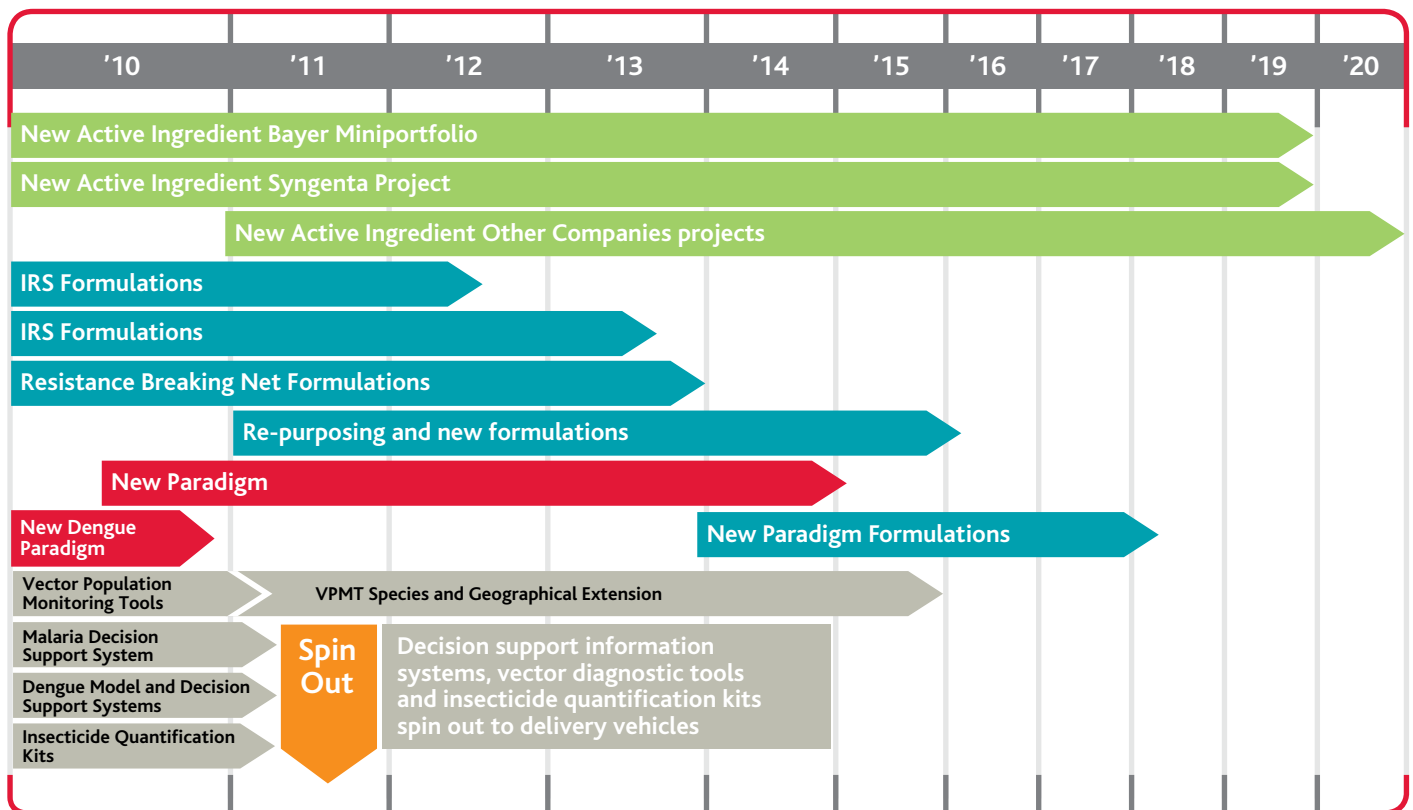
'10 '11 '12 '13 '14 '15 '16 '17 '18 '19 '20

New Active Ingredient Bayer Miniportfolio

New Active Ingredient Syngenta Project

New Active Ingredient Other Companies projects

IRS Formulations

IRS Formulations

Resistance Breaking Net Formulations

Re-purposing and new formulations

New Paradigm

New Dengue Paradigm

New Paradigm Formulations

Vector Population Monitoring Tools

VPMT Species and Geographical Extension

Malaria Decision Support System

Spin Out

Decision support information systems, vector diagnostic tools and insecticide quantification kits spin out to delivery vehicles

Dengue Model and Decision Support Systems

Insecticide Quantification Kits